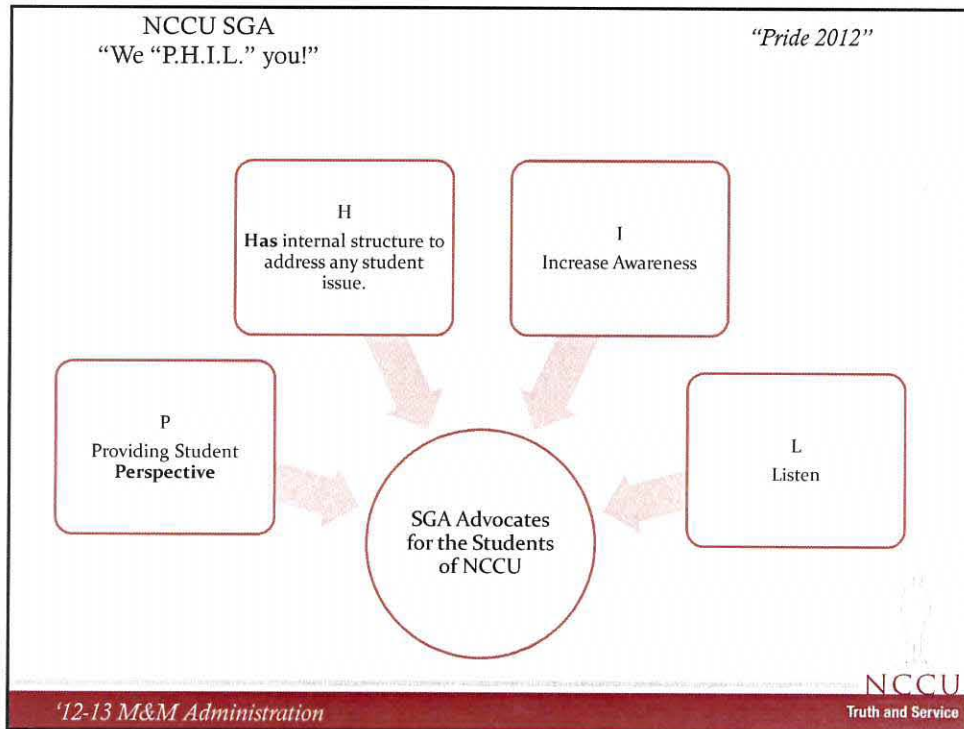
NCCU SGA
"We "P.H.I.L." you!"

"Pride 2012"

H
**Has** internal structure to address any student issue.

I
Increase Awareness

P
Providing Student **Perspective**

L
Listen

SGA Advocates for the Students of NCCU

'12-13 M&M Administration

NCCU
Truth and Service